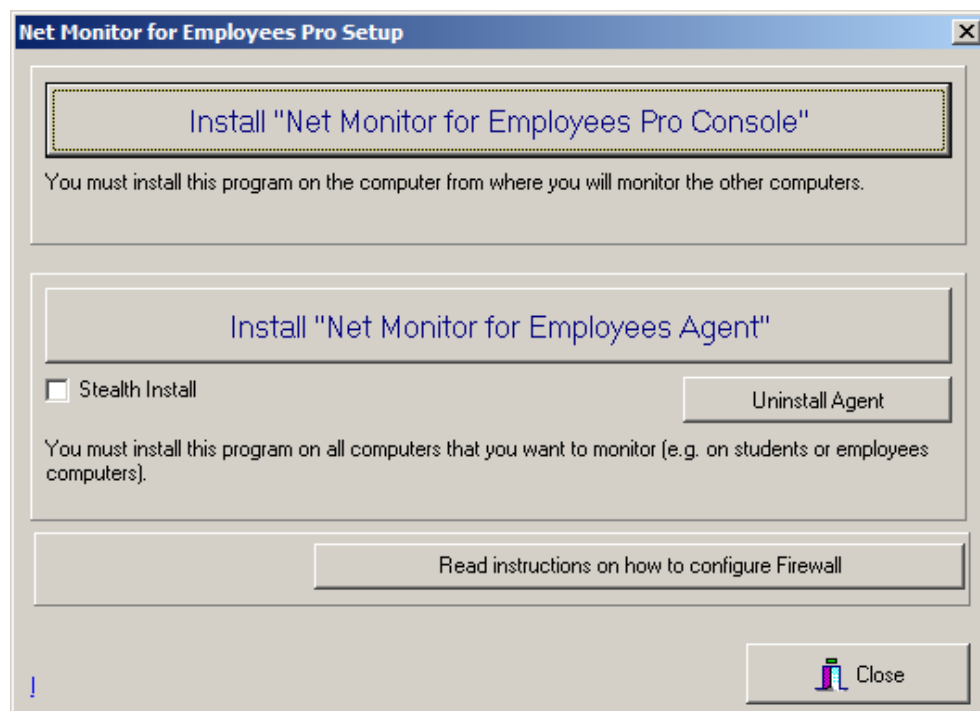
Net Monitor for Employees Pro Setup

Install "Net Monitor for Employees Pro Console"

You must install this program on the computer from where you will monitor the other computers.

Install "Net Monitor for Employees Agent"

Stealth Install

Uninstall Agent

You must install this program on all computers that you want to monitor (e.g. on students or employees computers).

Read instructions on how to configure Firewall

!

Close